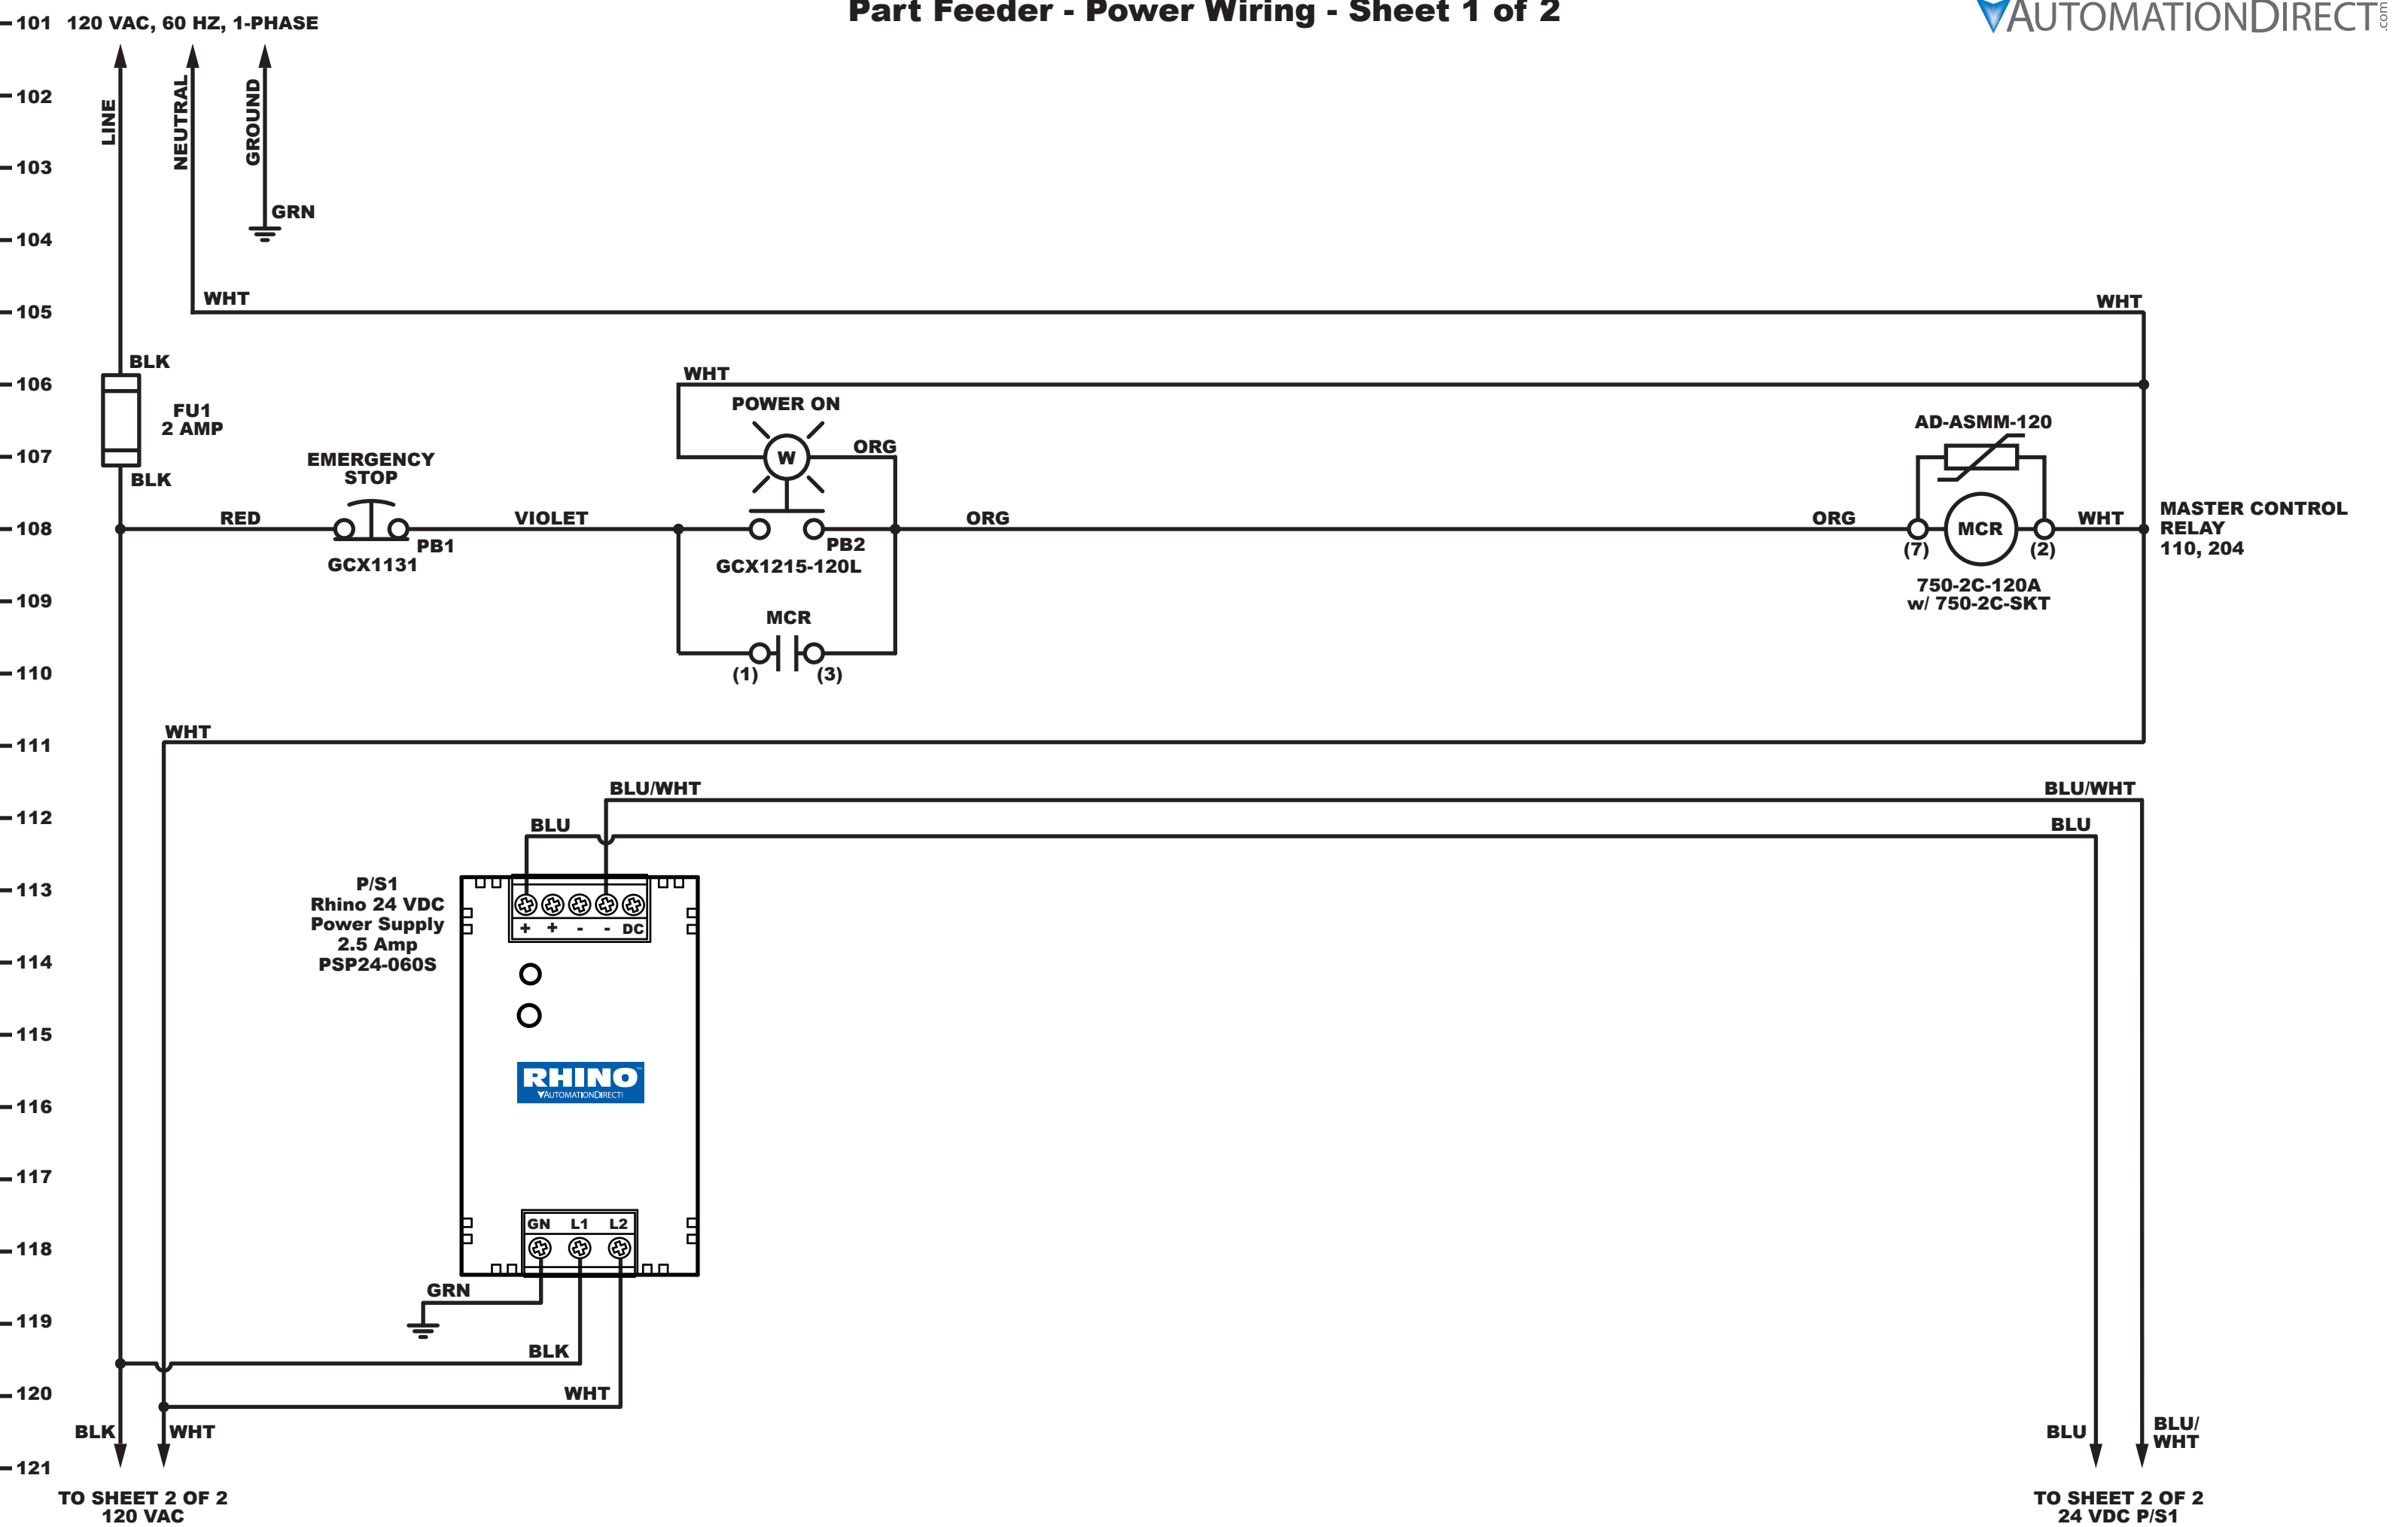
Part Feeder - Power Wiring - Sheet 1 of 2

AUTOMATIONDIRECT.com

101 120 VAC, 60 HZ, 1-PHASE
102
103
104
105
106
107
108
109
110
111
112
113
114
115
116
117
118
119
120
121

LINE
NEUTRAL
GROUND
GRN
WHT
WHT
BLK
FU1
2 AMP
BLK
WHT
POWER ON
W
ORG
AD-ASMM-120
EMERGENCY STOP
RED
PB1
GCX1131
VIOLET
PB2
GCX1215-120L
ORG
ORG
(7)
MCR
(2)
WHT
MASTER CONTROL RELAY
110, 204
750-2C-120A
w/ 750-2C-SKT
MCR
(1)
(3)
WHT
BLU/WHT
BLU/WHT
BLU
BLU
P/S1
Rhino 24 VDC
Power Supply
2.5 Amp
PSP24-060S
+ + - - DC
RHINO
AUTOMATIONDIRECT
GN L1 L2
GRN
BLK
WHT
BLK
WHT
BLU
BLU/
WHT
TO SHEET 2 OF 2
120 VAC
TO SHEET 2 OF 2
24 VDC P/S1